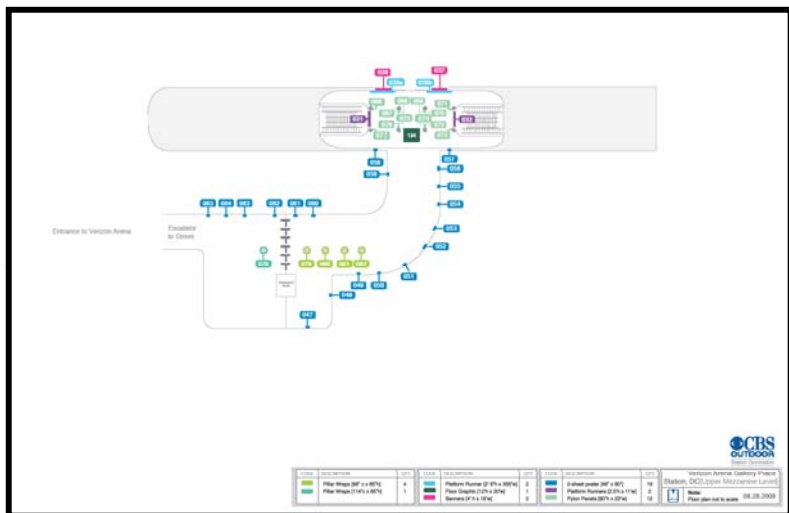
E36
E37
E31
E32
E56
E57
E58
E59
E55
E54
E53
E52
E51
E50
E49
E48
E47
E65
E64
E63
E62
E61
E60
E76
E78
E80
E81
E82

Entrance to Verizon Arena

Escalator to Street

CBS OUTDOOR
Station Domination

| CODE | DESCRIPTION | QTY |
|---|---|---|
| | Pillar Wraps [66" x 85"h] | 4 |
| | Pillar Wraps [114"x 85"h] | 1 |

| CODE | DESCRIPTION | QTY |
|---|---|---|
| | Platform Runner [2'-6"h x 350"w] | 2 |
| | Floor Graphic [12'h x 20'w] | 1 |
| | Banners [4'h x 16'w] | 2 |

| CODE | DESCRIPTION | QTY |
|---|---|---|
| | 2-sheet poster [46" x 60"] | 19 |
| | Platform Runners [2.5'h x 11'w] | 2 |
| | Pylon Panels [60"h x 23"w] | 10 |

Verizon Arena Gallery Place Station, DC [Upper Mezzanine Level]

Note: Floor plan not to scale

08.28.2008